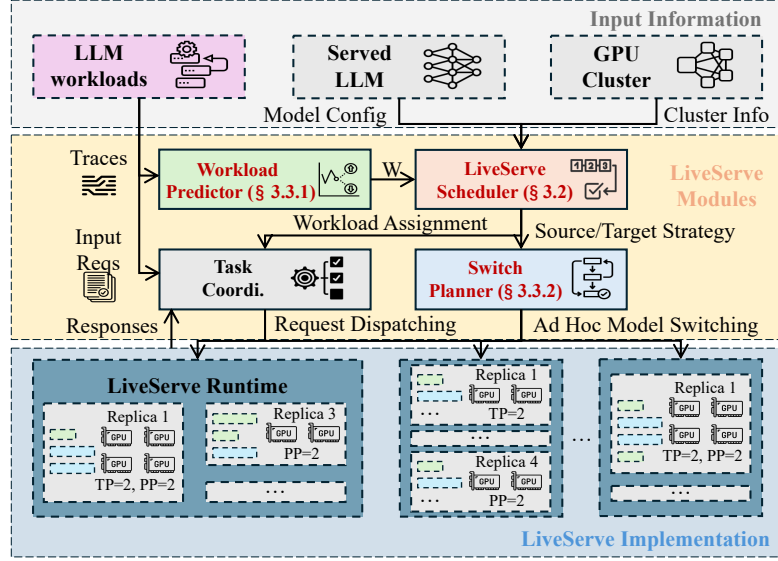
Input Information

LLM workloads

Served LLM

GPU Cluster

Model Config

Cluster Info

Traces

Workload Predictor (§ 3.3.1)

W

LiveServe Scheduler (§ 3.2)

LiveServe Modules

Workload Assignment

Source/Target Strategy

Input Reqs

Task Coordi.

Switch Planner (§ 3.3.2)

Responses

Request Dispatching

Ad Hoc Model Switching

LiveServe Runtime

Replica 1

GPU GPU GPU GPU

TP=2, PP=2

Replica 3

GPU GPU

PP=2

…

Replica 1

GPU GPU

TP=2

…

Replica 4

GPU GPU

PP=2

…

Replica 1

GPU GPU GPU GPU

TP=2, PP=2

…

LiveServe Implementation